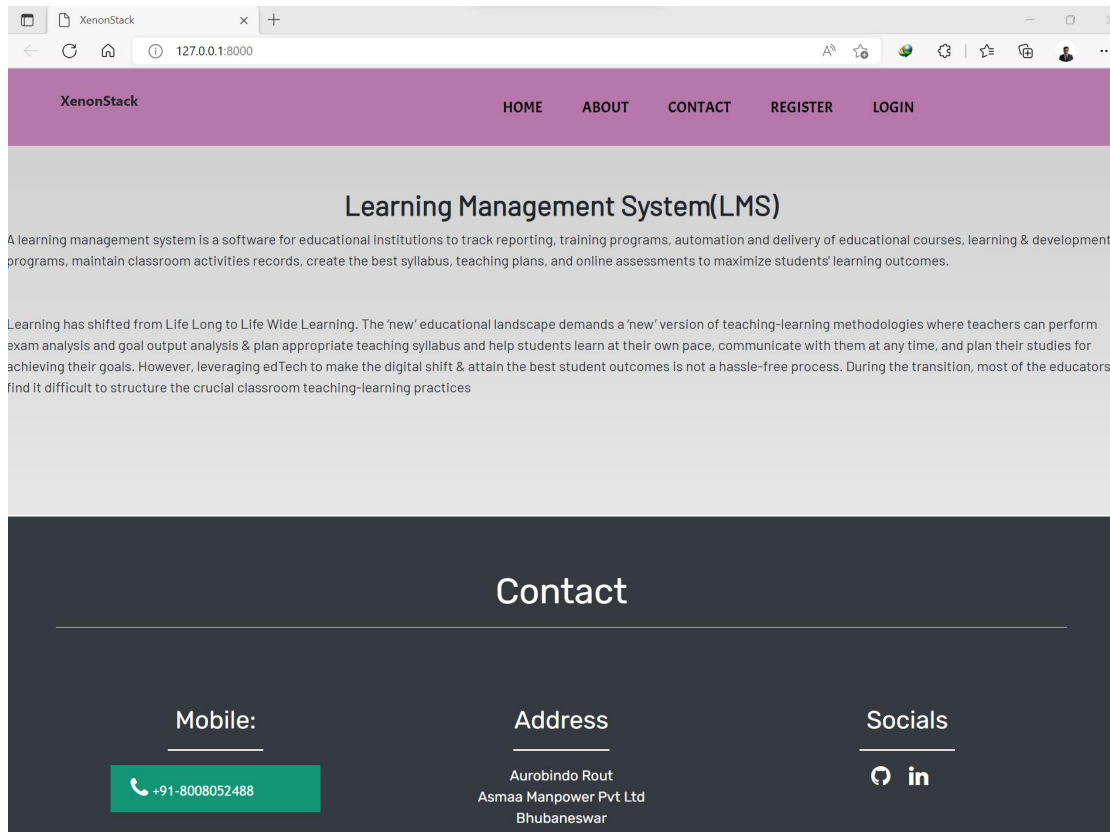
XenonStack
127.0.0.1:8000

XenonStack
HOME ABOUT CONTACT REGISTER LOGIN

Learning Management System(LMS)

A learning management system is a software for educational institutions to track reporting, training programs, automation and delivery of educational courses, learning & development programs, maintain classroom activities records, create the best syllabus, teaching plans, and online assessments to maximize students' learning outcomes.

Learning has shifted from Life Long to Life Wide Learning. The 'new' educational landscape demands a 'new' version of teaching-learning methodologies where teachers can perform exam analysis and goal output analysis & plan appropriate teaching syllabus and help students learn at their own pace, communicate with them at any time, and plan their studies for achieving their goals. However, leveraging edTech to make the digital shift & attain the best student outcomes is not a hassle-free process. During the transition, most of the educators find it difficult to structure the crucial classroom teaching-learning practices

Contact

Mobile:
+91-8008052488

Address
Aurobindo Rout
Asmaa Manpower Pvt Ltd
Bhubaneswar

Socials
in